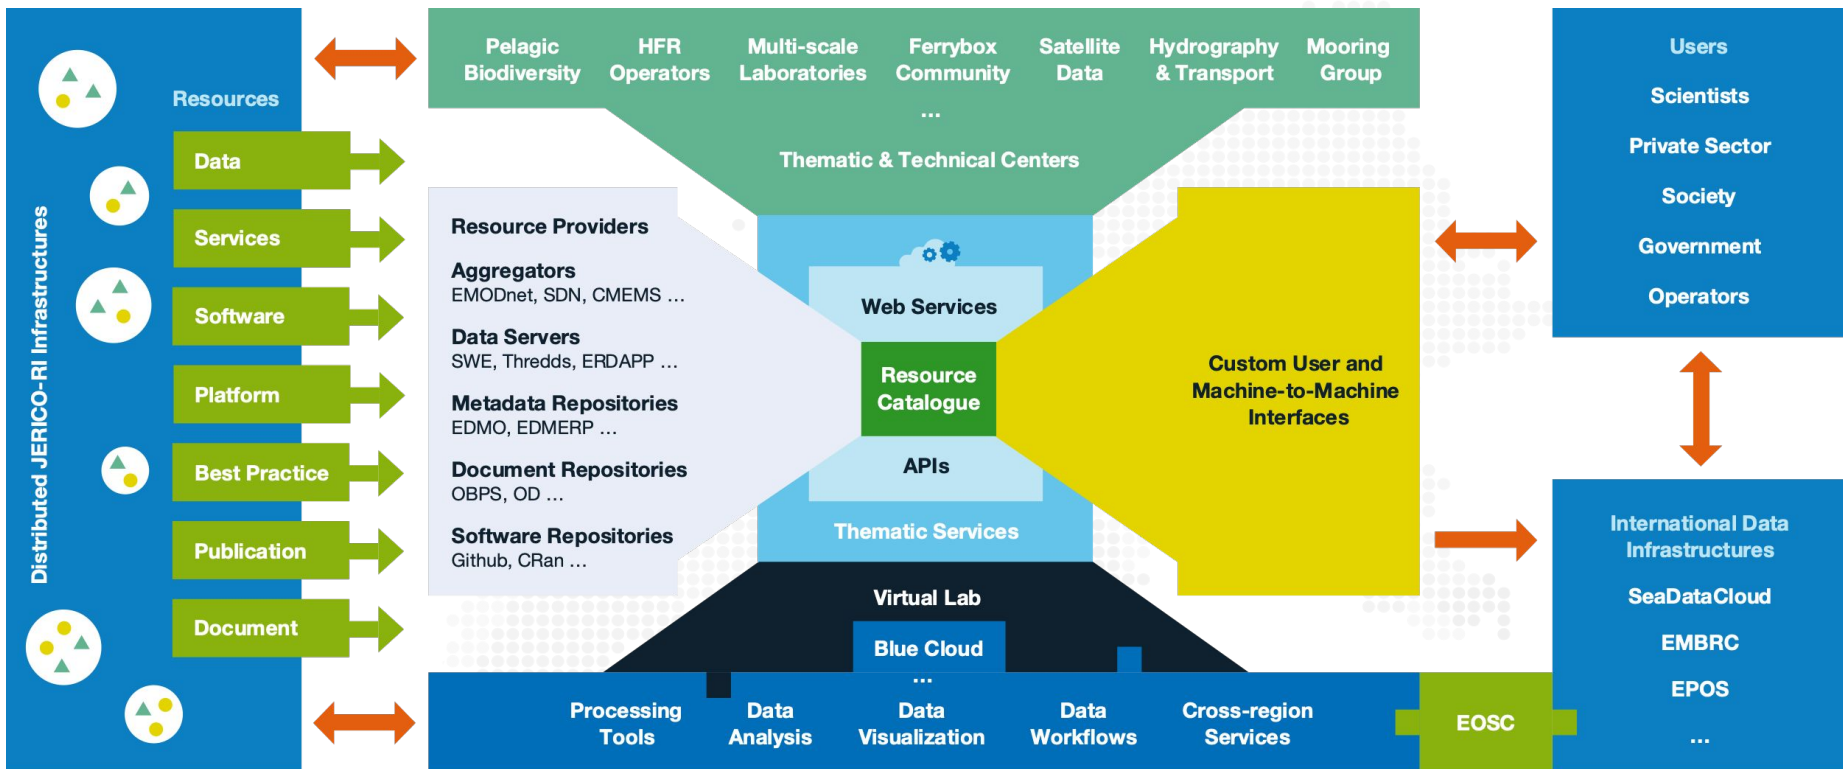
Distributed JERICO-RI Infrastructures

Resources

Data

Services

Software

Platform

Best Practice

Publication

Document

Pelagic Biodiversity

HFR Operators

Multi-scale Laboratories

Ferrybox Community

Satellite Data

Hydrography & Transport

Mooring Group

...

Thematic & Technical Centers

Resource Providers

Aggregators
EMODnet, SDN, CMEMS ...

Data Servers
SWE, Thredds, ERDAPP ...

Metadata Repositories
EDMO, EDMERP ...

Document Repositories
OBPS, OD ...

Software Repositories
Github, CRan ...

Web Services

Resource Catalogue

APIs

Thematic Services

Custom User and Machine-to-Machine Interfaces

Virtual Lab

Blue Cloud

...

Processing Tools

Data Analysis

Data Visualization

Data Workflows

Cross-region Services

EOSC

Users

Scientists

Private Sector

Society

Government

Operators

International Data Infrastructures

SeaDataCloud

EMBRC

EPOS

...